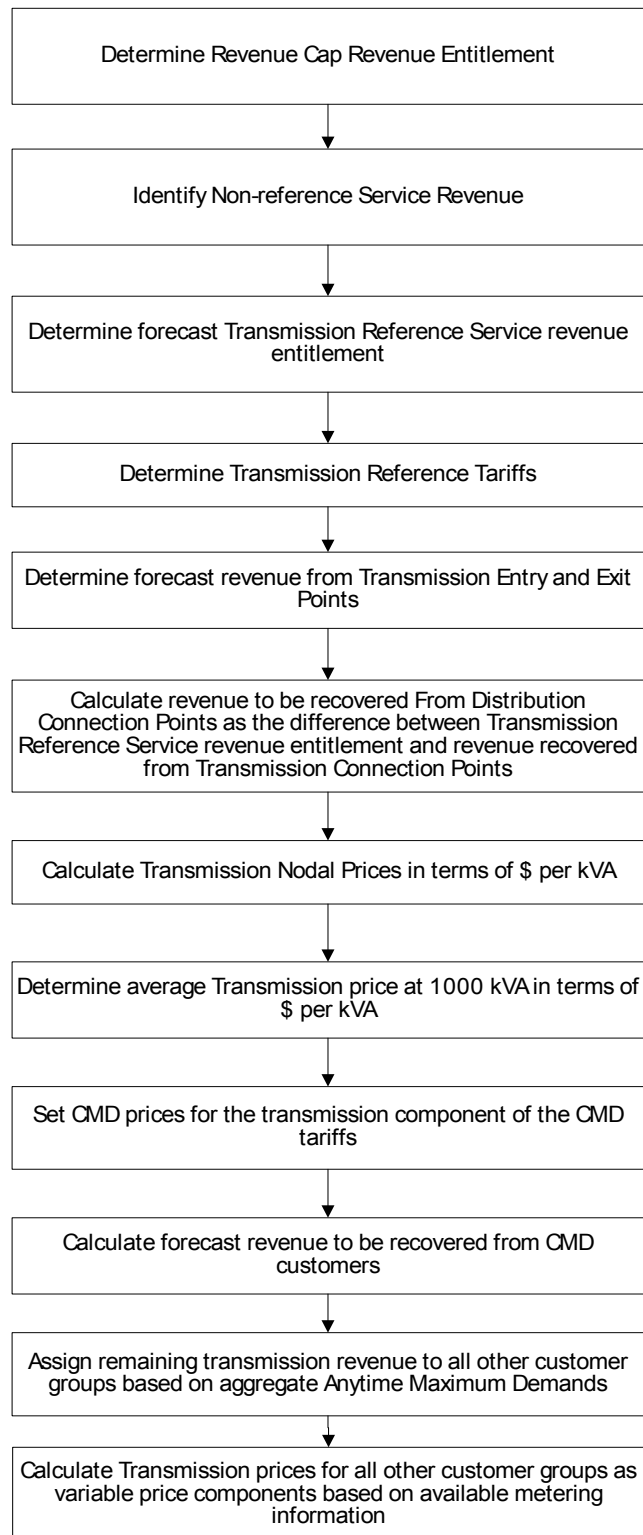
Determine Revenue Cap Revenue Entitlement

Identify Non-reference Service Revenue

Determine forecast Transmission Reference Service revenue entitlement

Determine Transmission Reference Tariffs

Determine forecast revenue from Transmission Entry and Exit Points

Calculate revenue to be recovered From Distribution Connection Points as the difference between Transmission Reference Service revenue entitlement and revenue recovered from Transmission Connection Points

Calculate Transmission Nodal Prices in terms of \$ per kVA

Determine average Transmission price at 1000 kVA in terms of \$ per kVA

Set CMD prices for the transmission component of the CMD tariffs

Calculate forecast revenue to be recovered from CMD customers

Assign remaining transmission revenue to all other customer groups based on aggregate Anytime Maximum Demands

Calculate Transmission prices for all other customer groups as variable price components based on available metering information